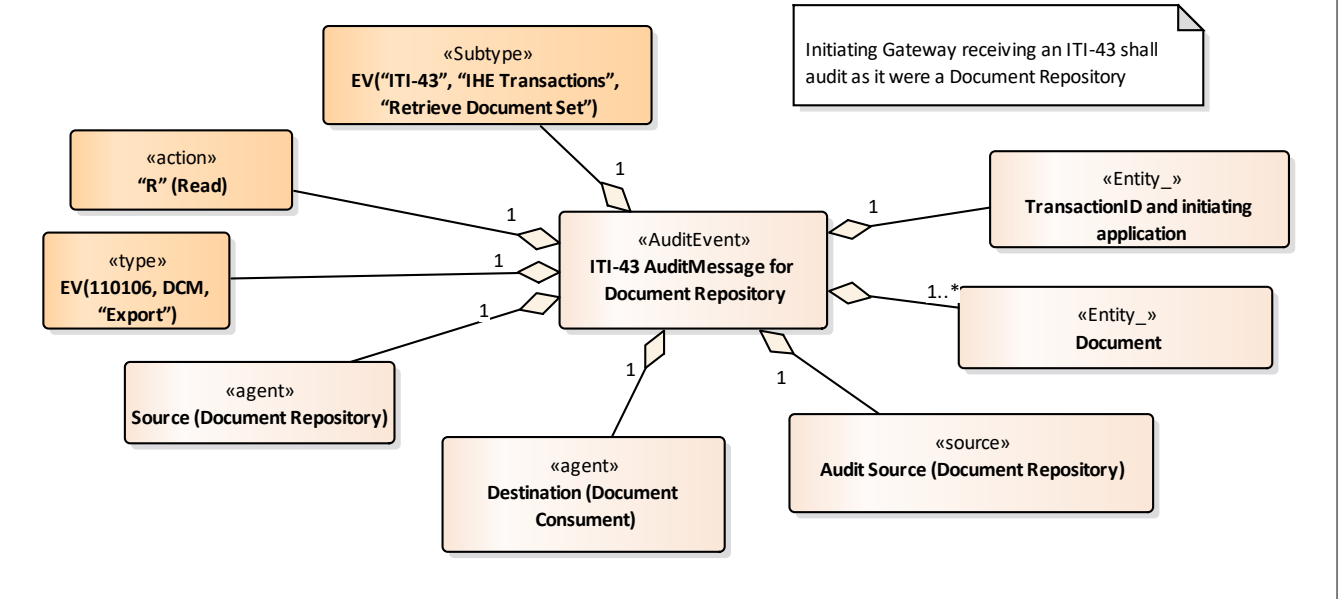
«Subtype»
EV(“ITI-43”, “IHE Transactions”, “Retrieve Document Set”)

Initiating Gateway receiving an ITI-43 shall audit as it were a Document Repository

«action»
“R” (Read)

1

1

«Entity_»
TransactionID and initiating application

1

«type»
EV(110106, DCM, “Export”)

1

«AuditEvent»
ITI-43 AuditMessage for Document Repository

1..*

«Entity_»
Document

1

«agent»
Source (Document Repository)

1

1

«agent»
Destination (Document Consument)

«source»
Audit Source (Document Repository)